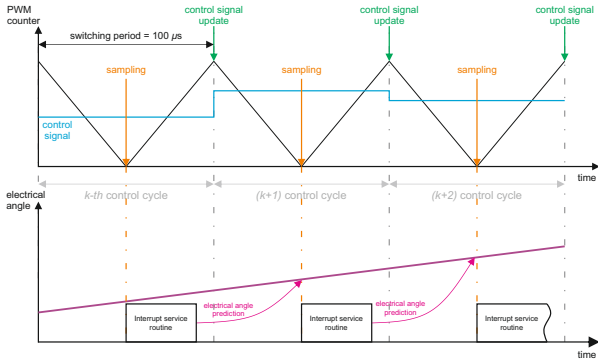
PWM counter

switching period = 100 $\mu s$

control signal update

control signal update

control signal update

sampling

sampling

sampling

control signal

time

$k$-th control cycle

$(k+1)$ control cycle

$(k+2)$ control cycle

electrical angle

electrical angle prediction

electrical angle prediction

Interrupt service routine

Interrupt service routine

Interrupt service routine

time